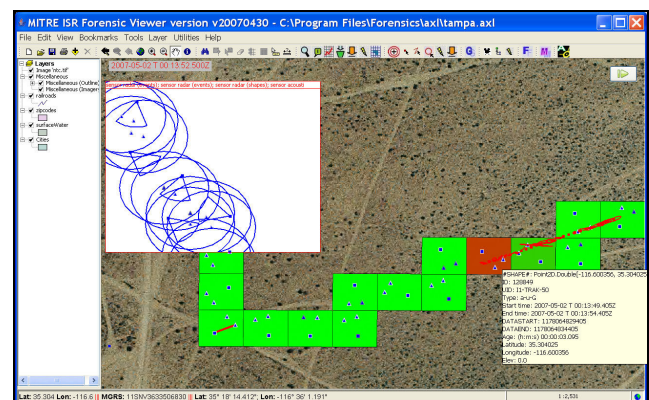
MITRE ISR Forensic Viewer version v20070430 - C:\Program Files\Forensics\axl\tampa.axl

File Edit View Bookmarks Tools Layer Utilities Help

Layers
Image 'rbc.tif'
Miscellaneous
Miscellaneous (Outline)
Miscellaneous (Imager
railroads
zipcodes
surfaceWater
Cities

2007-05-02 T 00:13:52.500Z

sensor radar (shapes); sensor radar (events); sensor radar (shapes); sensor acoust

#SHAPE#: Point2D.Double[-116.600356, 35.30402
ID: 128849
UID: 11-TRAK-50
Type: a-u-G
Start time: 2007-05-02 T 00:13:49.405Z
End time: 2007-05-02 T 00:13:54.405Z
DATASTART: 1178066829405
DATAEND: 1178066834405
Age: (h:m:s) 00:00:03.095
Latitude: 35.304025
Longitude: -116.600356
Elev: 0.0

Lat: 35.304 Lon: -116.6 | MGRS: 11SNV3633506830 | Lat: 35° 18' 14.412", Lon: -116° 36' 1.191"

1:2,531